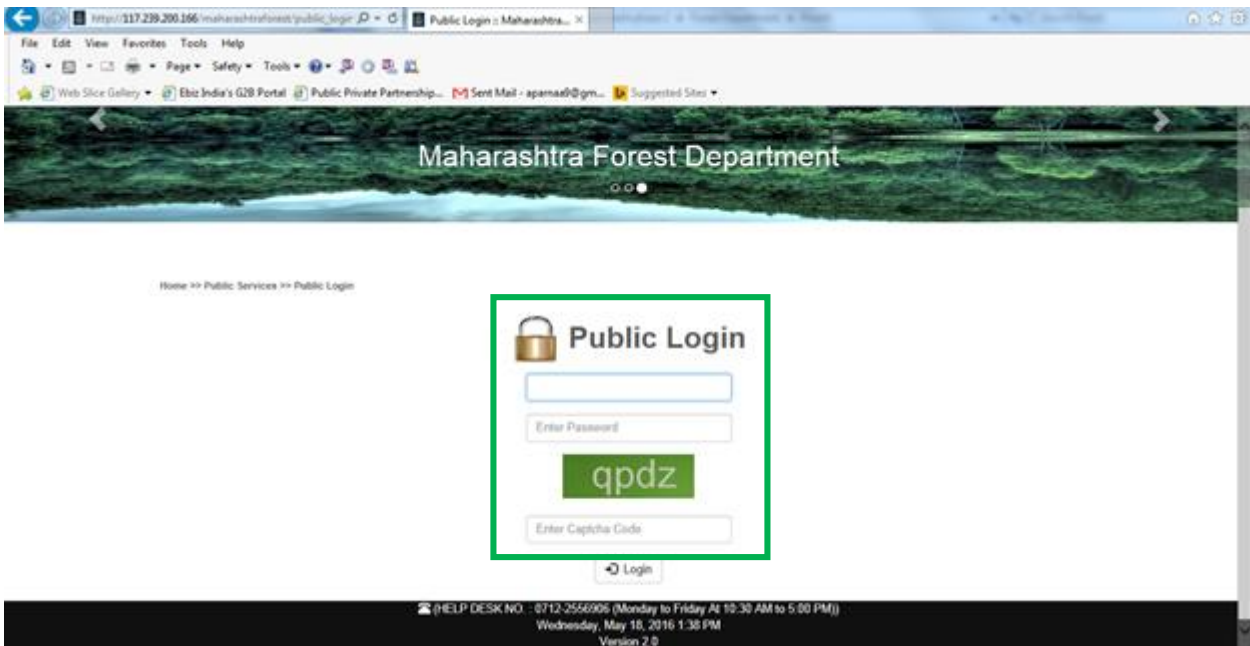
http://117.239.200.166/maharashtraforest/public_login

Public Login :: Maharashtra...

File Edit View Favorites Tools Help

Page ▾ Safety ▾ Tools ▾

Web Slice Gallery ▾ Ebiz India's G2B Portal Public Private Partnership... Sent Mail - aparnaa0@gm... Suggested Sites ▾

Maharashtra Forest Department

Home >> Public Services >> Public Login

Public Login

Enter Password

qpdz

Enter Captcha Code

Login

(HELP DESK NO. : 0712-2556906 (Monday to Friday At 10:30 AM to 5:00 PM))
Wednesday, May 18, 2016 1:38 PM
Version 2.0